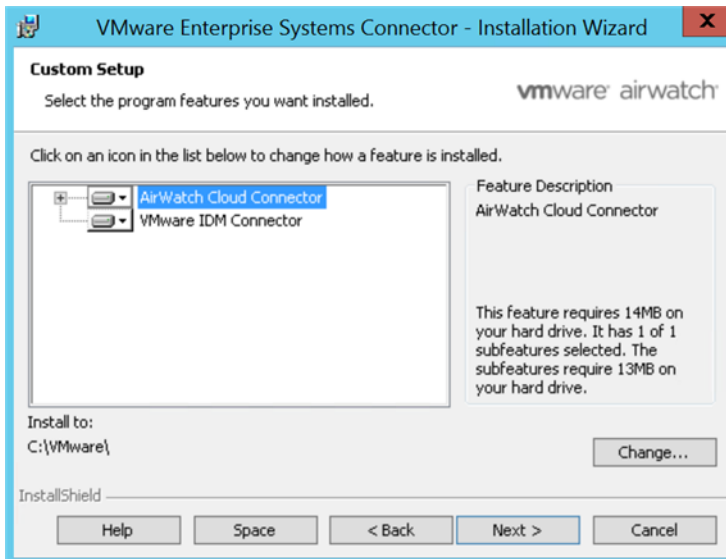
VMware Enterprise Systems Connector - Installation Wizard

Custom Setup

Select the program features you want installed.

vmware airwatch

Click on an icon in the list below to change how a feature is installed.

AirWatch Cloud Connector
VMware IDM Connector

Feature Description
AirWatch Cloud Connector

This feature requires 14MB on your hard drive. It has 1 of 1 subfeatures selected. The subfeatures require 13MB on your hard drive.

Install to:
C:\VMware\

Change...

InstallShield

Help  Space  < Back  Next >  Cancel